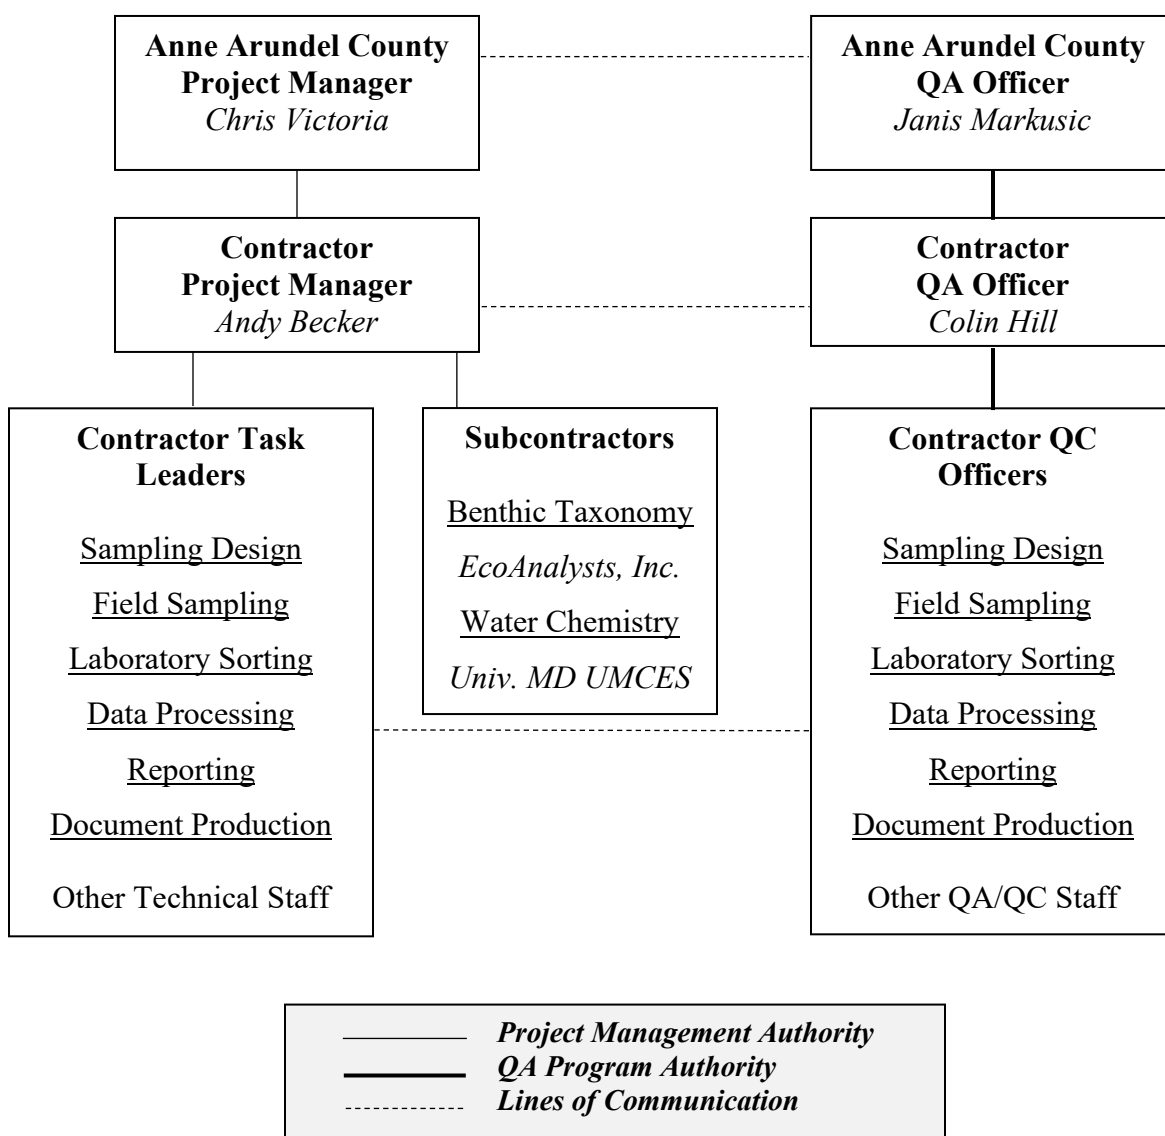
Anne Arundel County
Project Manager
Chris Victoria

Anne Arundel County
QA Officer
Janis Markusic

Contractor
Project Manager
Andy Becker

Contractor
QA Officer
Colin Hill

Contractor Task Leaders

Sampling Design
Field Sampling
Laboratory Sorting
Data Processing
Reporting
Document Production
Other Technical Staff

Subcontractors

Benthic Taxonomy
EcoAnalysts, Inc.
Water Chemistry
Univ. MD UMCES

Contractor QC Officers

Sampling Design
Field Sampling
Laboratory Sorting
Data Processing
Reporting
Document Production
Other QA/QC Staff

Project Management Authority
QA Program Authority
Lines of Communication